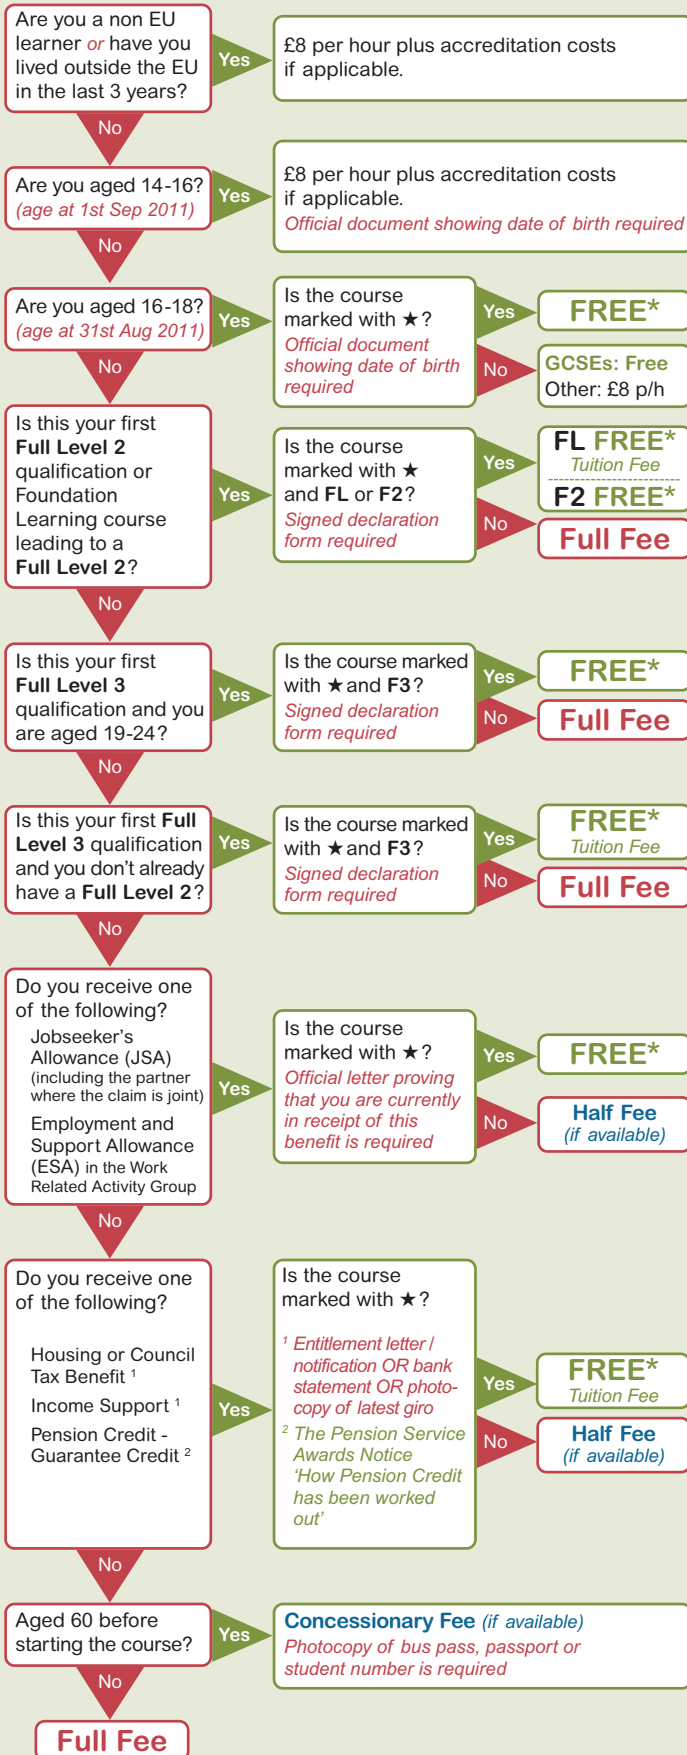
Are you a non EU learner or have you lived outside the EU in the last 3 years?

Yes

£8 per hour plus accreditation costs if applicable.

No

Are you aged 14-16? (age at 1st Sep 2011)

Yes

£8 per hour plus accreditation costs if applicable.
Official document showing date of birth required

No

Are you aged 16-18? (age at 31st Aug 2011)

Yes

Is the course marked with ★? Official document showing date of birth required

Yes

FREE*

No

GCSEs: Free
Other: £8 p/h

No

Is this your first Full Level 2 qualification or Foundation Learning course leading to a Full Level 2?

Yes

Is the course marked with ★ and FL or F2? Signed declaration form required

Yes

FL FREE*
Tuition Fee
F2 FREE*

No

Full Fee

No

Is this your first Full Level 3 qualification and you are aged 19-24?

Yes

Is the course marked with ★ and F3? Signed declaration form required

Yes

FREE*

No

Full Fee

No

Is this your first Full Level 3 qualification and you don't already have a Full Level 2?

Yes

Is the course marked with ★ and F3? Signed declaration form required

Yes

FREE*
Tuition Fee

No

Full Fee

No

Do you receive one of the following?
Jobseeker's Allowance (JSA) (including the partner where the claim is joint)
Employment and Support Allowance (ESA) in the Work Related Activity Group

Yes

Is the course marked with ★? Official letter proving that you are currently in receipt of this benefit is required

Yes

FREE*

No

Half Fee (if available)

No

Do you receive one of the following?
Housing or Council Tax Benefit $^1$
Income Support $^1$
Pension Credit - Guarantee Credit $^2$

Yes

Is the course marked with ★?
$^1$ Entitlement letter / notification OR bank statement OR photo-copy of latest giro
$^2$ The Pension Service Awards Notice 'How Pension Credit has been worked out'

Yes

FREE*
Tuition Fee

No

Half Fee (if available)

No

Aged 60 before starting the course?

Yes

Concessionary Fee (if available)
Photocopy of bus pass, passport or student number is required

No

Full Fee